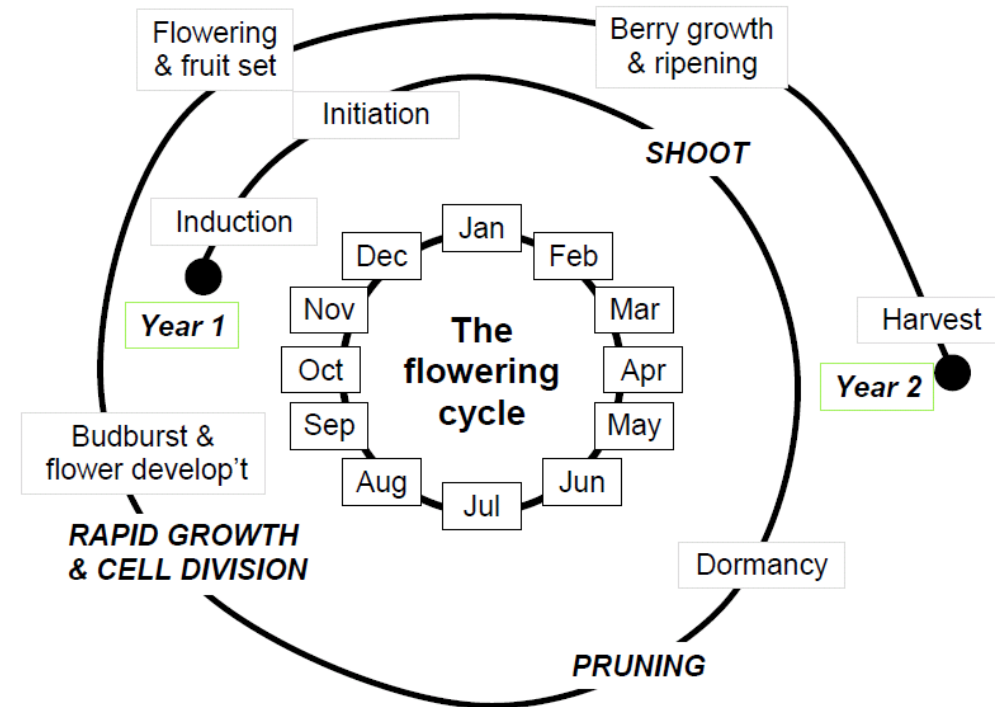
Flowering & fruit set

Berry growth & ripening

Initiation

SHOOT

Induction

Year 1

Jan
Feb
Mar
Apr
May
Jun
Jul
Aug
Sep
Oct
Nov
Dec

The flowering cycle

Harvest

Year 2

Budburst & flower develop't

RAPID GROWTH & CELL DIVISION

Dormancy

PRUNING